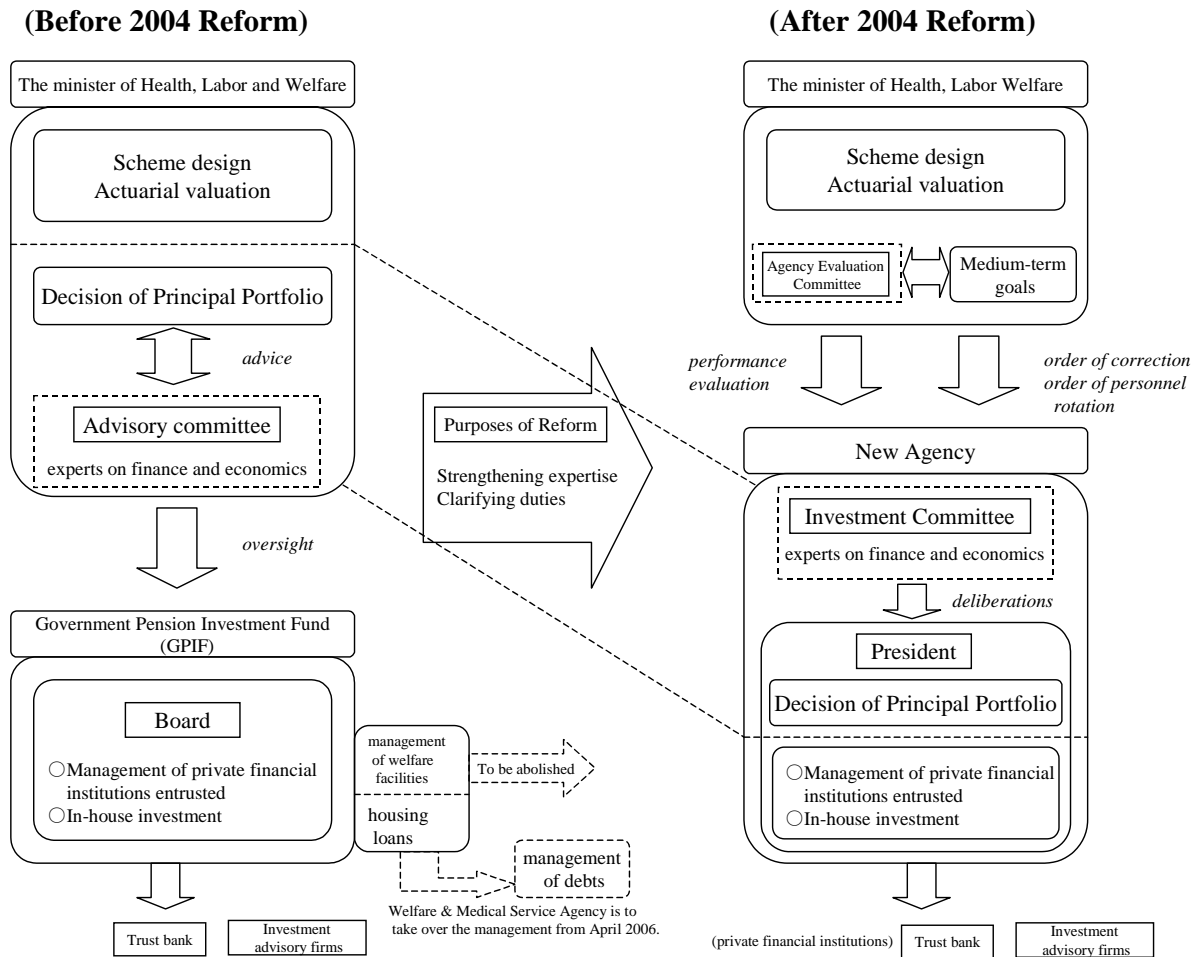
(Before 2004 Reform)

The minister of Health, Labor and Welfare

Scheme design
Actuarial valuation

Decision of Principal Portfolio

advice

Advisory committee

experts on finance and economics

oversight

Government Pension Investment Fund (GPIF)

Board

○Management of private financial institutions entrusted
○In-house investment

management of welfare facilities

To be abolished

housing loans

management of debts

Welfare & Medical Service Agency is to take over the management from April 2006.

Trust bank

Investment advisory firms

Purposes of Reform

Strengthening expertise
Clarifying duties

(After 2004 Reform)

The minister of Health, Labor Welfare

Scheme design
Actuarial valuation

Agency Evaluation Committee

Medium-term goals

performance evaluation

order of correction
order of personnel rotation

New Agency

Investment Committee

experts on finance and economics

deliberations

President

Decision of Principal Portfolio

○Management of private financial institutions entrusted
○In-house investment

(private financial institutions)

Trust bank

Investment advisory firms